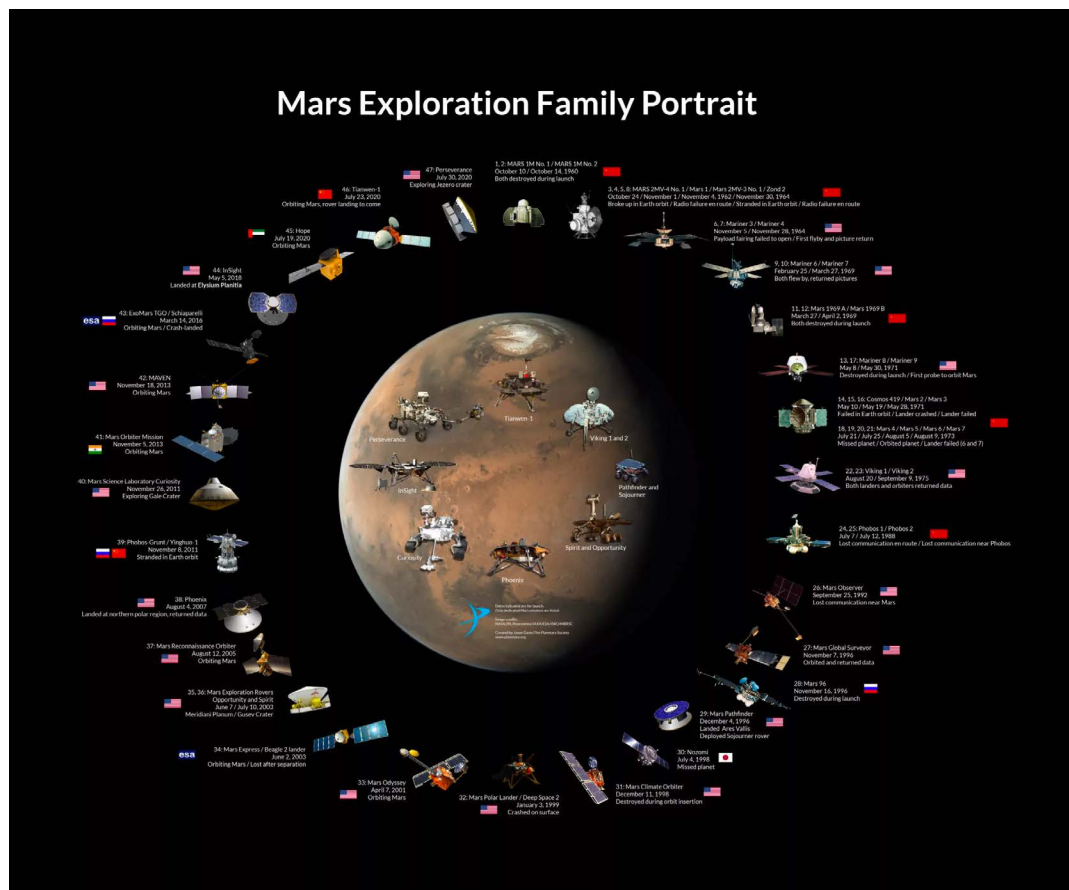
Mars Exploration Family Portrait

1, 2: MARS 1M No. 1 / MARS 1M No. 2
October 10 / October 14, 1960
Both destroyed during launch

3, 4, 5, 8: MARS 2MV-4 No. 1 / Mars 1 / Mars 2MV-3 No. 1 / Zond 2
October 24 / November 1 / November 4, 1962 / November 30, 1964
Broke up in Earth orbit / Radio failure en route / Stranded in Earth orbit / Radio failure en route

6, 7: Mariner 3 / Mariner 4
November 5 / November 28, 1964
Payload fairing failed to open / First flyby and picture return

9, 10: Mariner 6 / Mariner 7
February 25 / March 27, 1969
Both flew by, returned pictures

11, 12: Mars 1969 A / Mars 1969 B
March 27 / April 2, 1969
Both destroyed during launch

13, 17: Mariner 8 / Mariner 9
May 8 / May 30, 1971
Destroyed during launch / First probe to orbit Mars

14, 15, 16: Cosmos 419 / Mars 2 / Mars 3
May 10 / May 19 / May 28, 1971
Failed in Earth orbit / Lander crashed / Lander failed

18, 19, 20, 21: Mars 4 / Mars 5 / Mars 6 / Mars 7
July 21 / July 25 / August 5 / August 9, 1973
Missed planet / Orbited planet / Lander failed (6 and 7)

22, 23: Viking 1 / Viking 2
August 20 / September 9, 1975
Both landers and orbiters returned data

24, 25: Phobos 1 / Phobos 2
July 7 / July 12, 1988
Lost communication en route / Lost communication near Phobos

26: Mars Observer
September 25, 1992
Lost communication near Mars

27: Mars Global Surveyor
November 7, 1996
Orbited and returned data

28: Mars 96
November 16, 1996
Destroyed during launch

29: Mars Pathfinder
December 4, 1996
Landed Ares Vallis
Deployed Sojourner rover

30: Nozomi
July 4, 1998
Missed planet

31: Mars Climate Orbiter
December 11, 1998
Destroyed during orbit insertion

32: Mars Polar Lander / Deep Space 2
January 3, 1999
Crashed on surface

33: Mars Odyssey
April 7, 2001
Orbiting Mars

esa
34: Mars Express / Beagle 2 lander
June 2, 2003
Orbiting Mars / Lost after separation

35, 36: Mars Exploration Rovers
Opportunity and Spirit
June 7 / July 10, 2003
Meridiani Planum / Gusev Crater

37: Mars Reconnaissance Orbiter
August 12, 2005
Orbiting Mars

38: Phoenix
August 4, 2007
Landed at northern polar region, returned data

39: Phobos-Grunt / Yinghuo-1
November 8, 2011
Stranded in Earth orbit

40: Mars Science Laboratory Curiosity
November 26, 2011
Exploring Gale Crater

41: Mars Orbiter Mission
November 5, 2013
Orbiting Mars

42: MAVEN
November 18, 2013
Orbiting Mars

esa
43: ExoMars TGO / Schiaparelli
March 14, 2016
Orbiting Mars / Crash-landed

44: InSight
May 5, 2018
Landed at Elysium Planitia

45: Hope
July 19, 2020
Orbiting Mars

46: Tianwen-1
July 23, 2020
Orbiting Mars, rover landing to come

47: Perseverance
July 30, 2020
Exploring Jezero crater

Tianwen-1
Viking 1 and 2
Perseverance
InSight
Pathfinder and Sojourner
Curiosity
Spirit and Opportunity
Phoenix

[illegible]